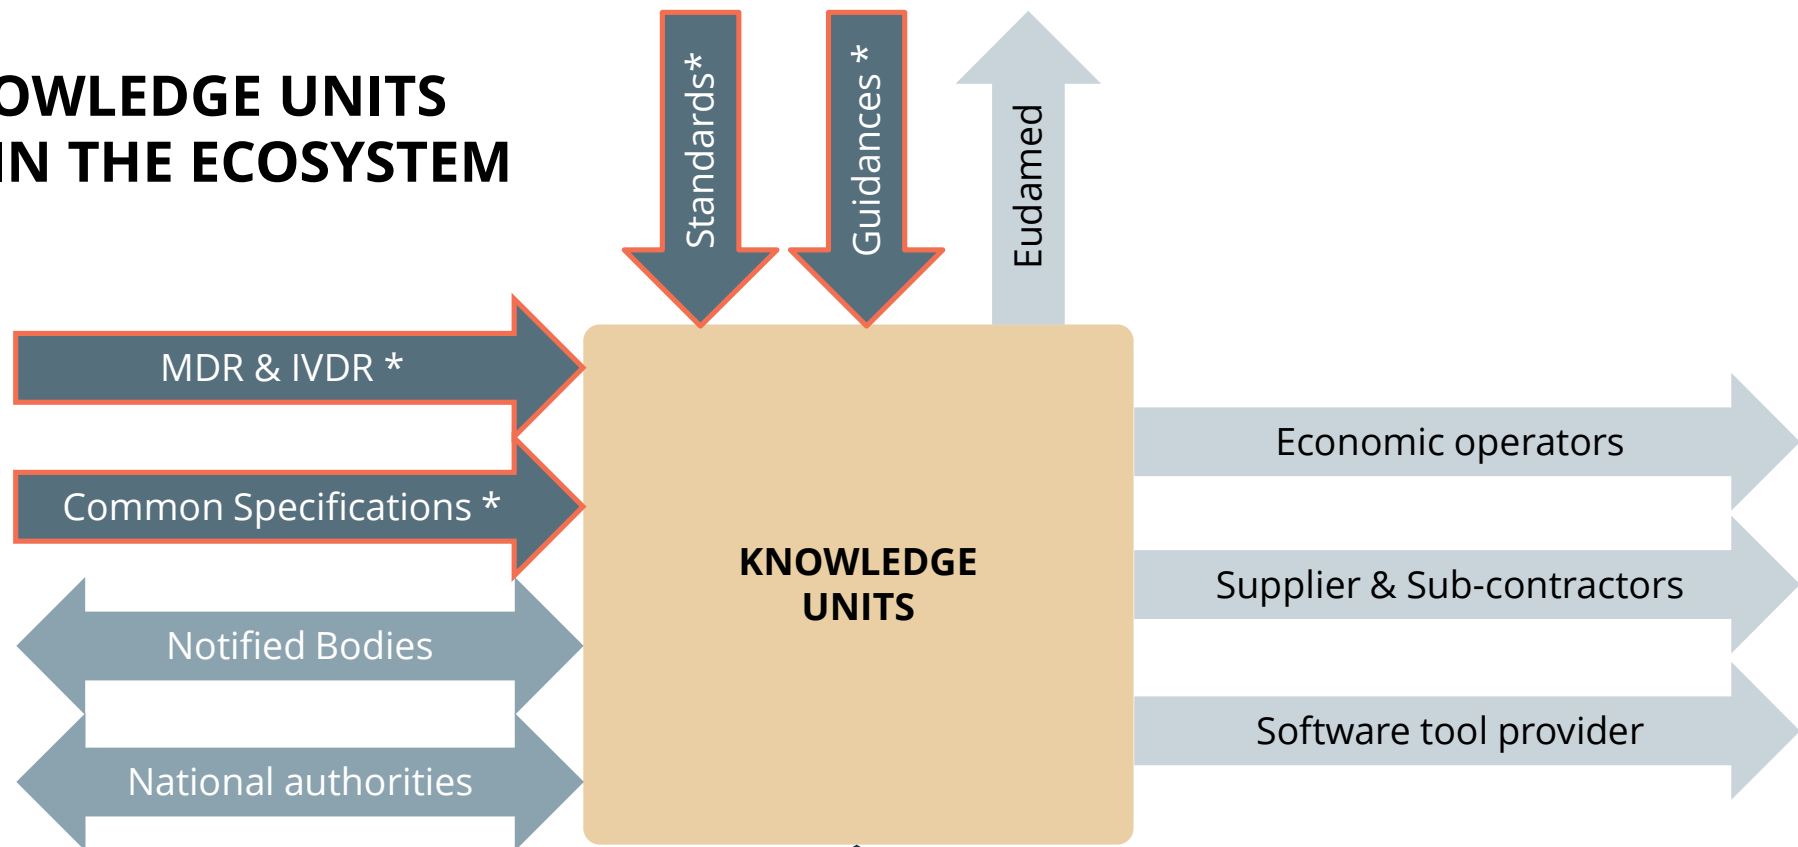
OWLEDGE UNITS
IN THE ECOSYSTEM

Standards*

Guidances *

Eudamed

MDR & IVDR *

Common Specifications *

Notified Bodies

National authorities

KNOWLEDGE UNITS

Economic operators

Supplier & Sub-contractors

Software tool provider